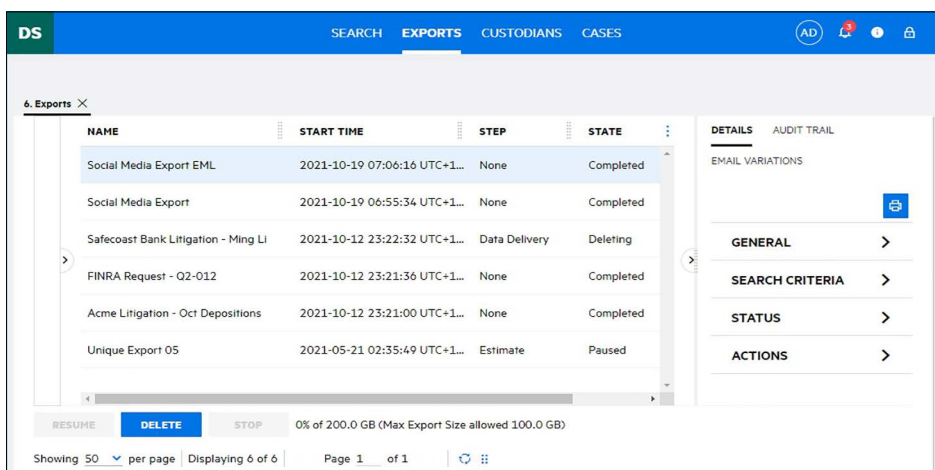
DS

SEARCH EXPORTS CUSTODIANS CASES

AD 3

6. Exports ×

| NAME | START TIME | STEP | STATE |
|---|---|---|---|
| Social Media Export EML | 2021-10-19 07:06:16 UTC+1... | None | Completed |
| Social Media Export | 2021-10-19 06:55:34 UTC+1... | None | Completed |
| Safecoast Bank Litigation - Ming Li | 2021-10-12 23:22:32 UTC+1... | Data Delivery | Deleting |
| FINRA Request - Q2-012 | 2021-10-12 23:21:36 UTC+1... | None | Completed |
| Acme Litigation - Oct Depositions | 2021-10-12 23:21:00 UTC+1... | None | Completed |
| Unique Export 05 | 2021-05-21 02:35:49 UTC+1... | Estimate | Paused |

DETAILS AUDIT TRAIL

EMAIL VARIATIONS

GENERAL

SEARCH CRITERIA

STATUS

ACTIONS

RESUME DELETE STOP 0% of 200.0 GB (Max Export Size allowed 100.0 GB)

Showing 50 per page Displaying 6 of 6 Page 1 of 1